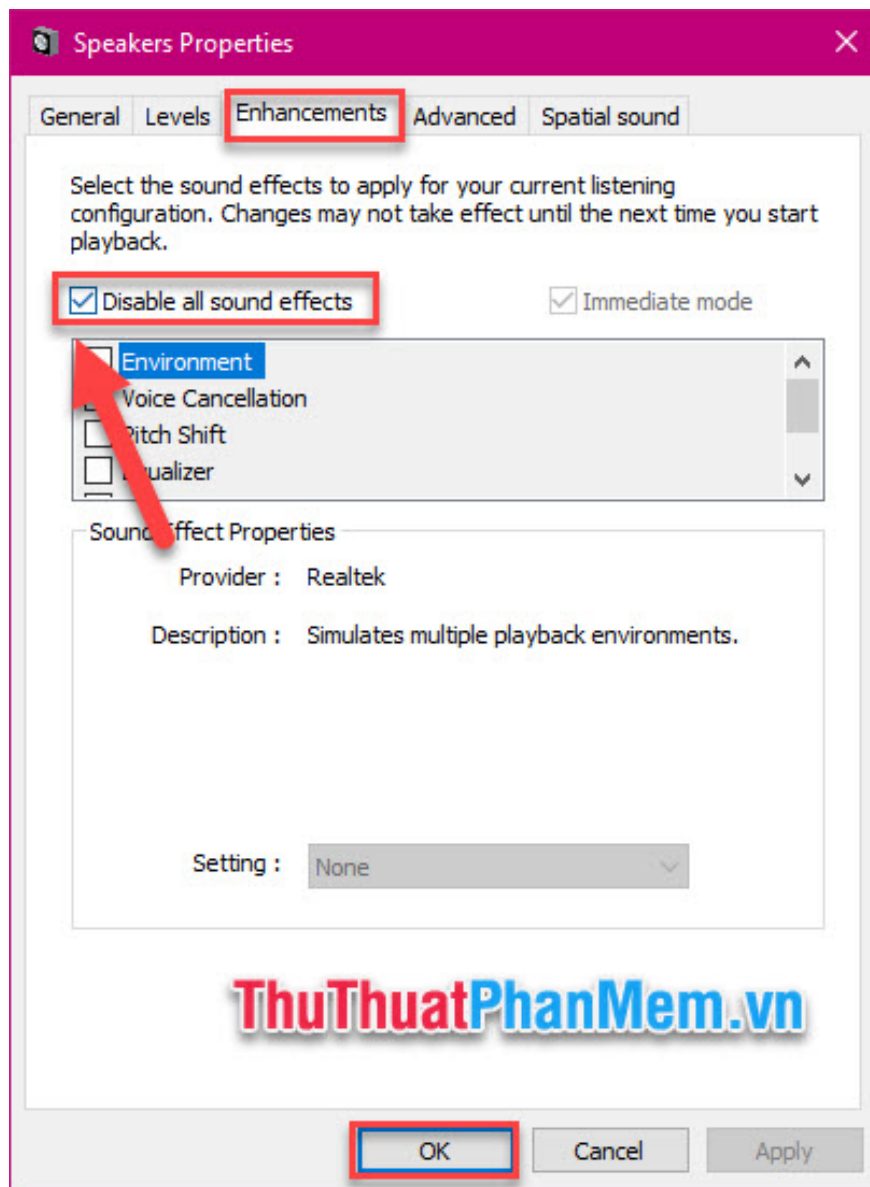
Speakers Properties

General | Levels | Enhancements | Advanced | Spatial sound

Select the sound effects to apply for your current listening configuration. Changes may not take effect until the next time you start playback.

Disable all sound effects

Immediate mode

Environment
Voice Cancellation
Pitch Shift
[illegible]ualizer

Sound Effect Properties

Provider : Realtek

Description : Simulates multiple playback environments.

Setting : None

ThuThuatPhanMem.vn

OK | Cancel | Apply